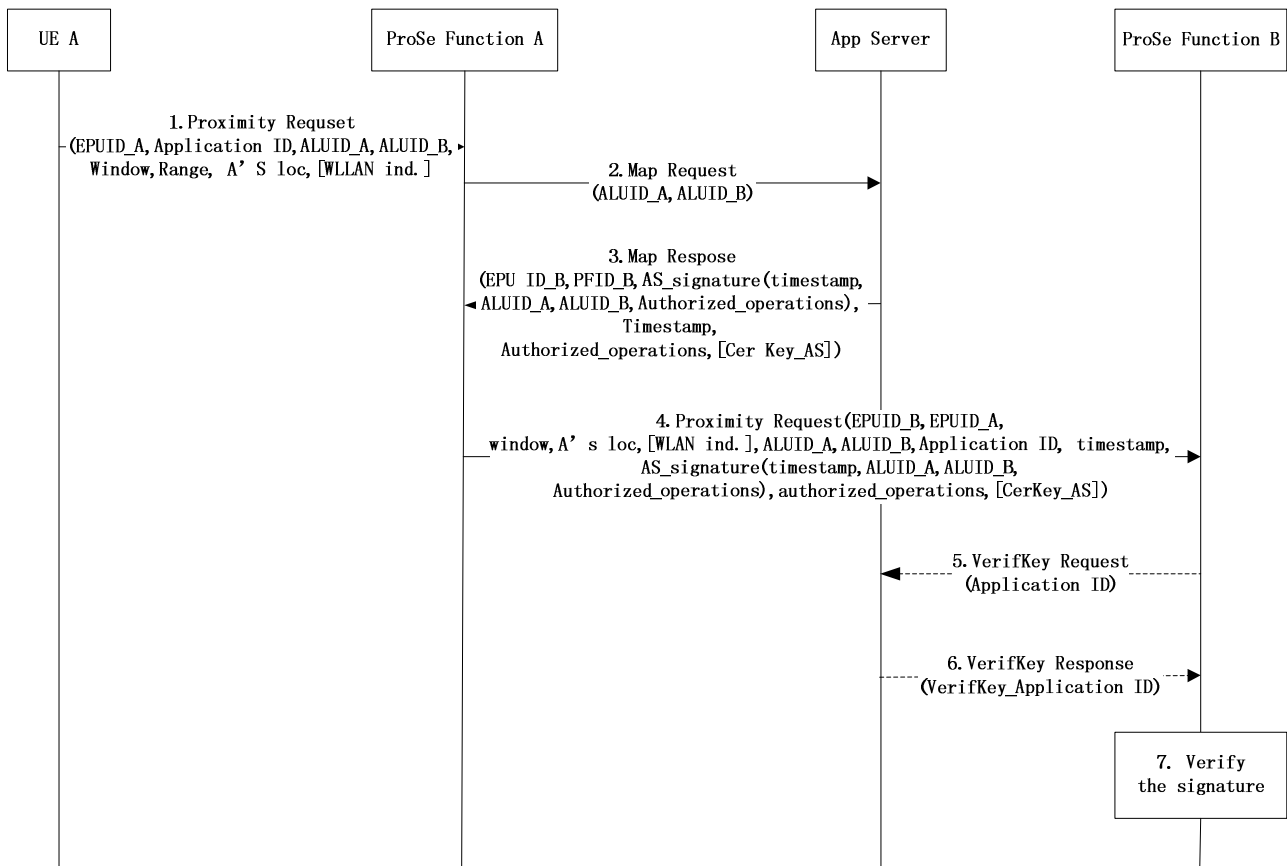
UE A

ProSe Function A

App Server

ProSe Function B

1. Proximity Requset (EPUID_A, Application ID, ALUID_A, ALUID_B, Window, Range, A’ S loc, [WLLAN ind.]

2. Map Request (ALUID_A, ALUID_B)

3. Map Respose (EPU ID_B, PFID_B, AS_signature(timestamp, ALUID_A, ALUID_B, Authorized_operations), Timestamp, Authorized_operations, [Cer Key_AS])

4. Proximity Request(EPUID_B, EPUID_A, window, A’ s loc, [WLAN ind.], ALUID_A, ALUID_B, Application ID, timestamp, AS_signature(timestamp, ALUID_A, ALUID_B, Authorized_operations), authorized_operations, [CerKey_AS])

5. VerifKey Request (Application ID)

6. VerifKey Response (VerifKey_Application ID)

7. Verify the signature